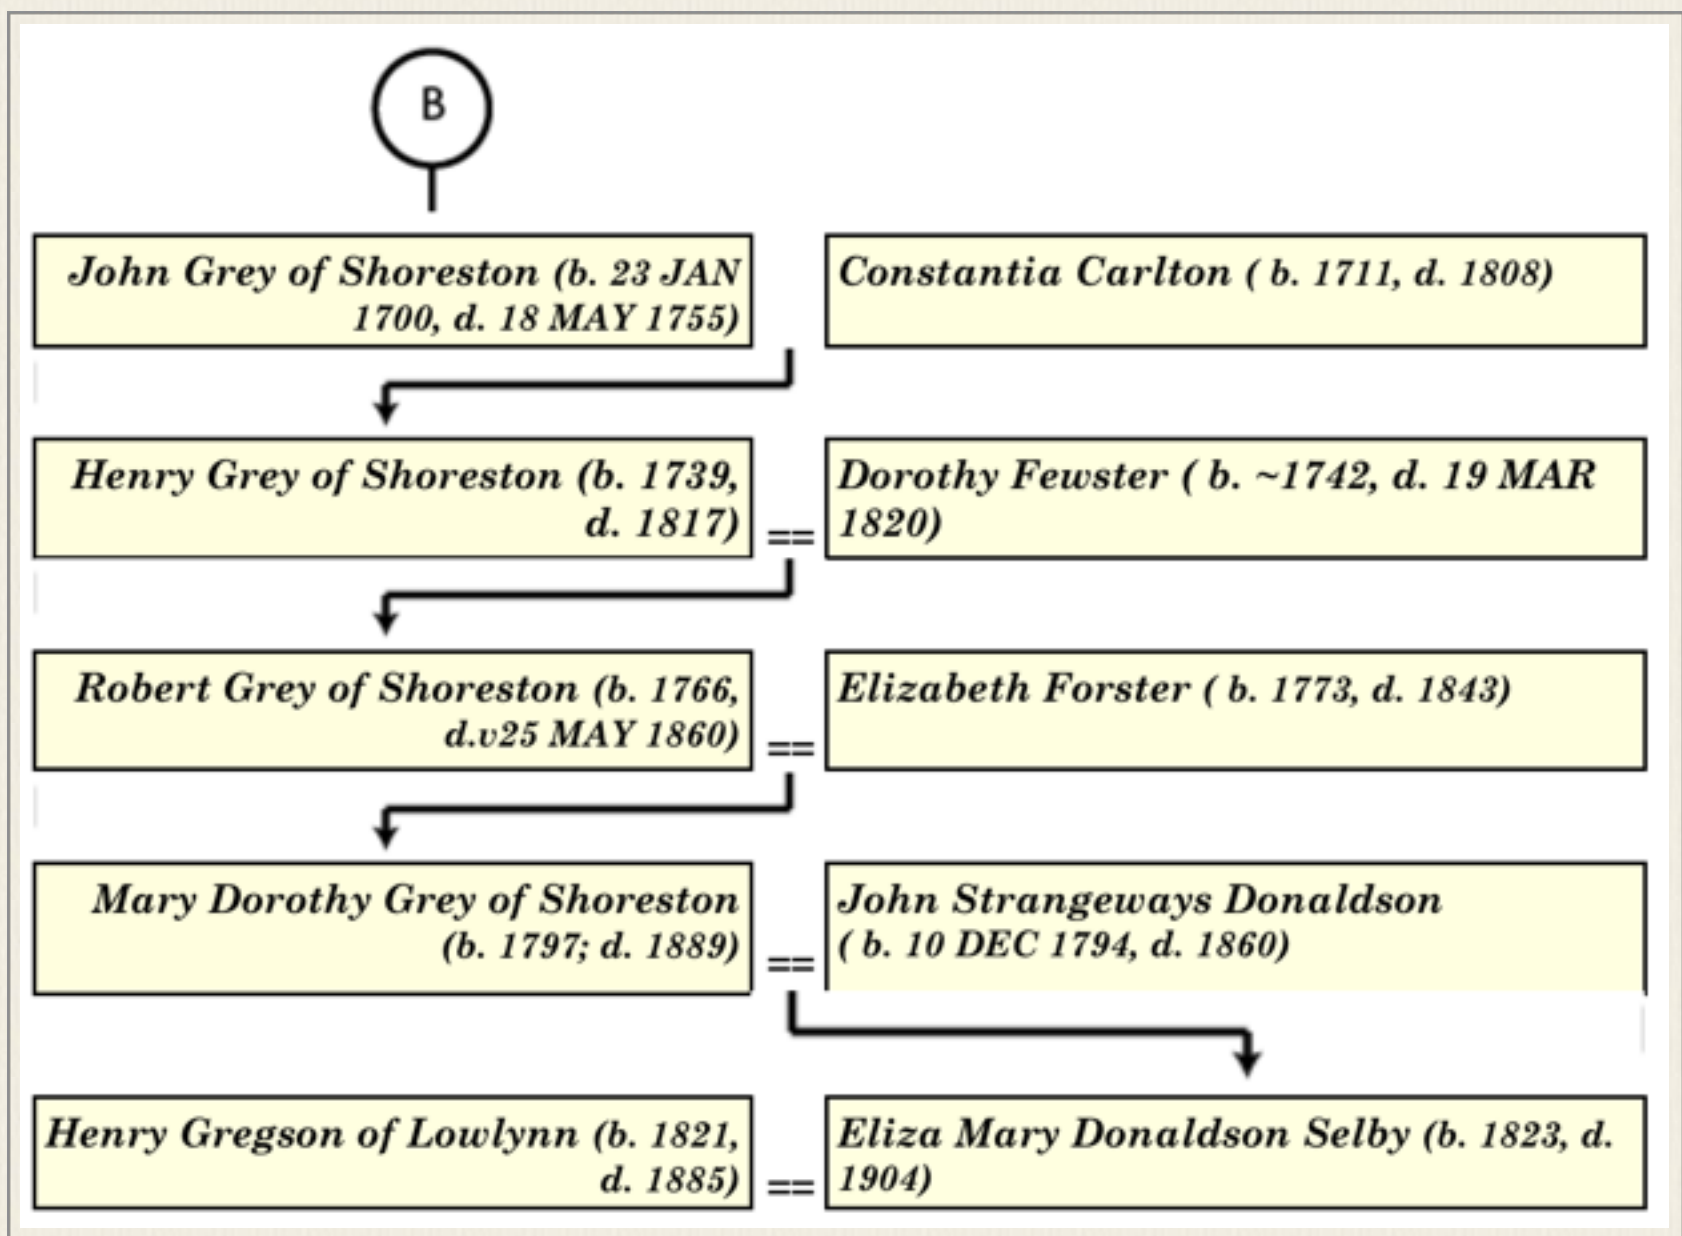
B

John Grey of Shoreston (b. 23 JAN 1700, d. 18 MAY 1755)

Constantia Carlton ( b. 1711, d. 1808)

Henry Grey of Shoreston (b. 1739, d. 1817)

==

Dorothy Fewster ( b. ~1742, d. 19 MAR 1820)

Robert Grey of Shoreston (b. 1766, d.v25 MAY 1860)

==

Elizabeth Forster ( b. 1773, d. 1843)

Mary Dorothy Grey of Shoreston (b. 1797; d. 1889)

==

John Strangeways Donaldson ( b. 10 DEC 1794, d. 1860)

Henry Gregson of Lowlynn (b. 1821, d. 1885)

==

Eliza Mary Donaldson Selby (b. 1823, d. 1904)